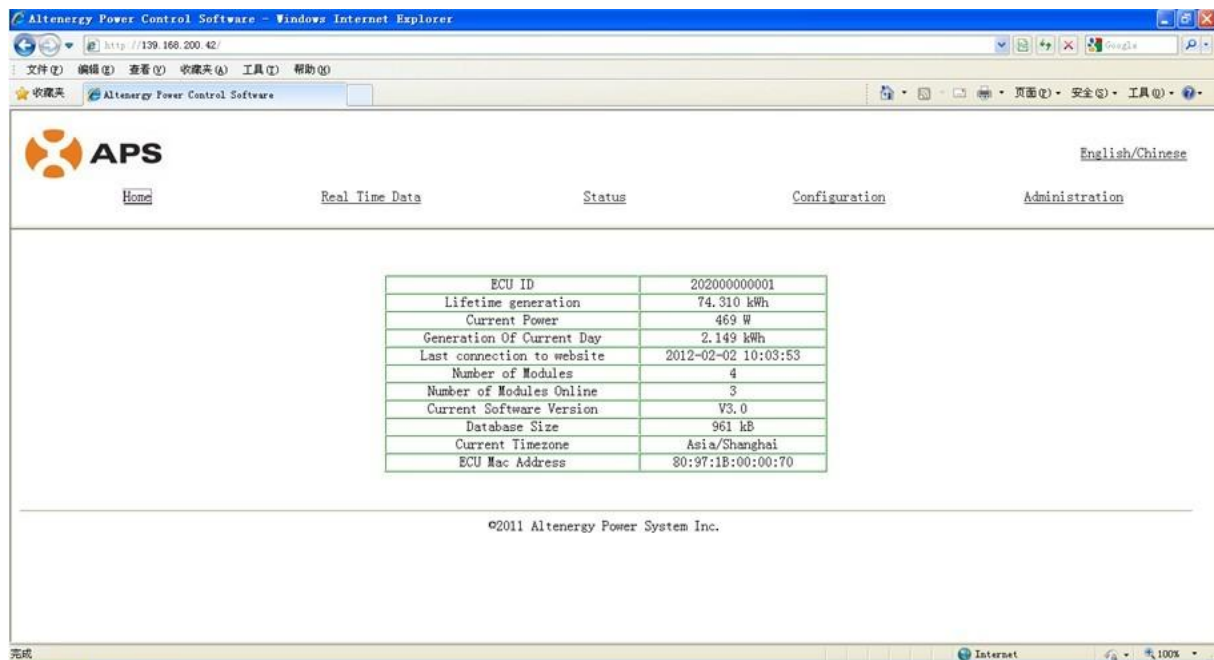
Altenergy Power Control Software - Windows Internet Explorer

http://139.168.200.42/

Google

文件(F) 编辑(E) 查看(V) 收藏夹(A) 工具(T) 帮助(H)

收藏夹 Altenergy Power Control Software

页面(P) · 安全(S) · 工具(O) ·

APS

English/Chinese

Home Real Time Data Status Configuration Administration

| ECU ID | 202000000001 |
|---|---|
| Lifetime generation | 74.310 kWh |
| Current Power | 469 W |
| Generation Of Current Day | 2.149 kWh |
| Last connection to website | 2012-02-02 10:03:53 |
| Number of Modules | 4 |
| Number of Modules Online | 3 |
| Current Software Version | V3.0 |
| Database Size | 961 kB |
| Current Timezone | Asia/Shanghai |
| ECU Mac Address | 80:97:1B:00:00:70 |

©2011 Altenergy Power System Inc.

完成

Internet

100%